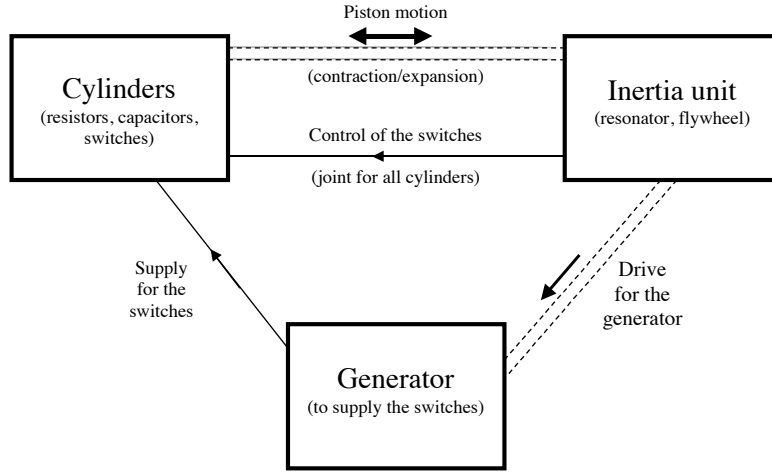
Piston motion

Cylinders
(resistors, capacitors, switches)

(contraction/expansion)

Inertia unit
(resonator, flywheel)

Control of the switches

(joint for all cylinders)

Supply for the switches

Drive for the generator

Generator
(to supply the switches)